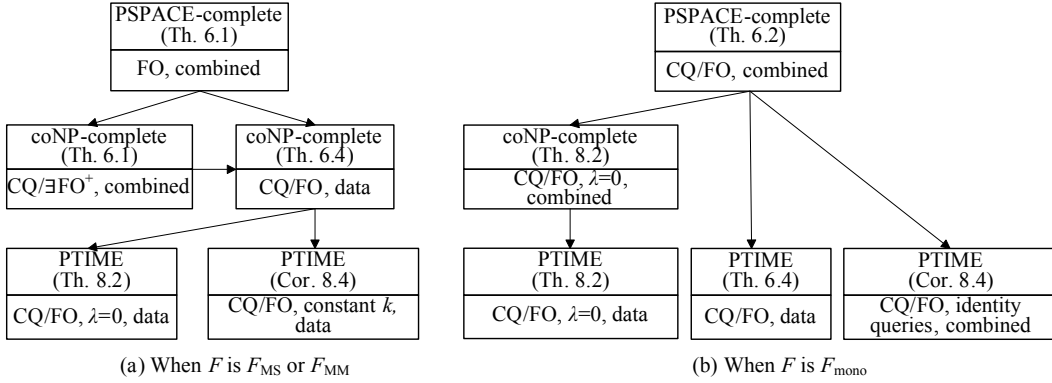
PSPACE-complete (Th. 6.1)

FO, combined

coNP-complete (Th. 6.1)

CQ/$\exists FO^+$, combined

coNP-complete (Th. 6.4)

CQ/FO, data

PTIME (Th. 8.2)

CQ/FO, $\lambda$=0, data

PTIME (Cor. 8.4)

CQ/FO, constant $k$, data

(a) When $F$ is $F_{MS}$ or $F_{MM}$

PSPACE-complete (Th. 6.2)

CQ/FO, combined

coNP-complete (Th. 8.2)

CQ/FO, $\lambda$=0, combined

PTIME (Th. 8.2)

CQ/FO, $\lambda$=0, data

PTIME (Th. 6.4)

CQ/FO, data

PTIME (Cor. 8.4)

CQ/FO, identity queries, combined

(b) When $F$ is $F_{mono}$